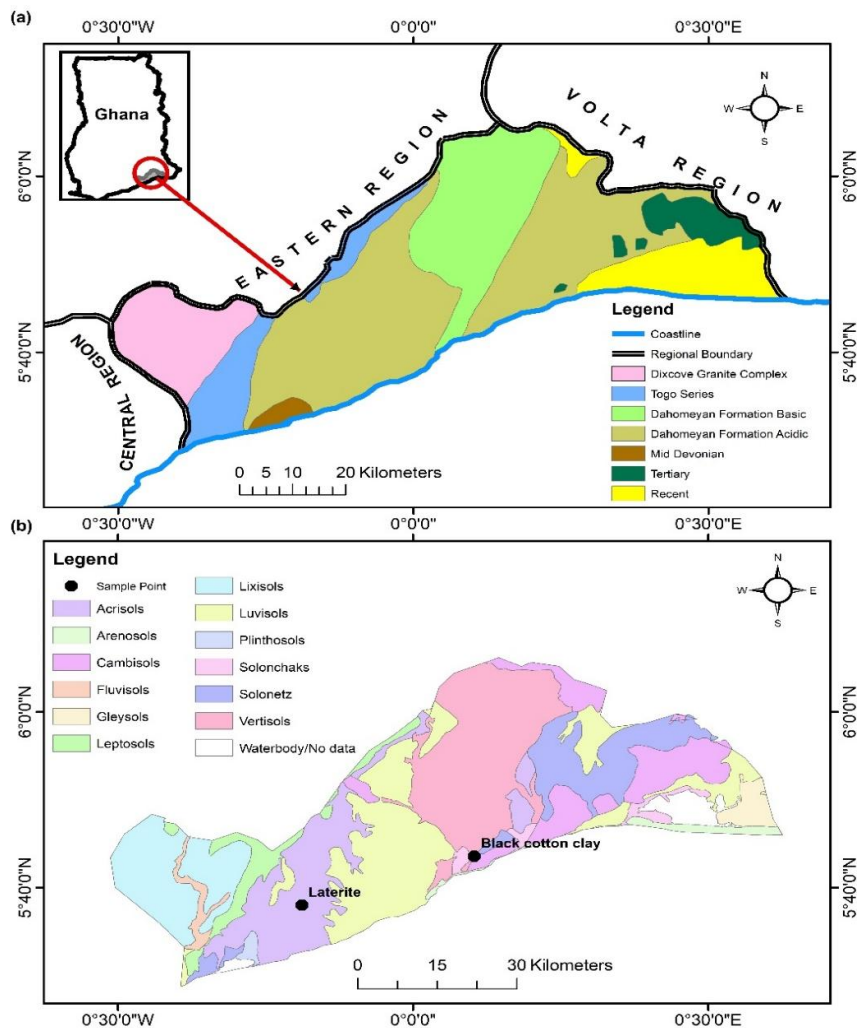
(a)

0°30'0"W 0°0'0" 0°30'0"E

Ghana

N W E S

VOLTA REGION

EASTERN REGION

CENTRAL REGION

6°0'0"N 6°0'0"N

5°40'0"N 5°40'0"N

Legend
Coastline
Regional Boundary
Dixcove Granite Complex
Togo Series
Dahomeyan Formation Basic
Dahomeyan Formation Acidic
Mid Devonian
Tertiary
Recent

0 5 10 20 Kilometers

0°30'0"W 0°0'0" 0°30'0"E

(b)

0°30'0"W 0°0'0" 0°30'0"E

Legend
Sample Point
Acrisols
Arenosols
Cambisols
Fluvisols
Gleysols
Leptosols
Lixisols
Luvisols
Plinthosols
Solonchaks
Solonetz
Vertisols
Waterbody/No data

N W E S

6°0'0"N 6°0'0"N

Black cotton clay

Laterite

5°40'0"N 5°40'0"N

0 15 30 Kilometers

0°30'0"W 0°0'0" 0°30'0"E